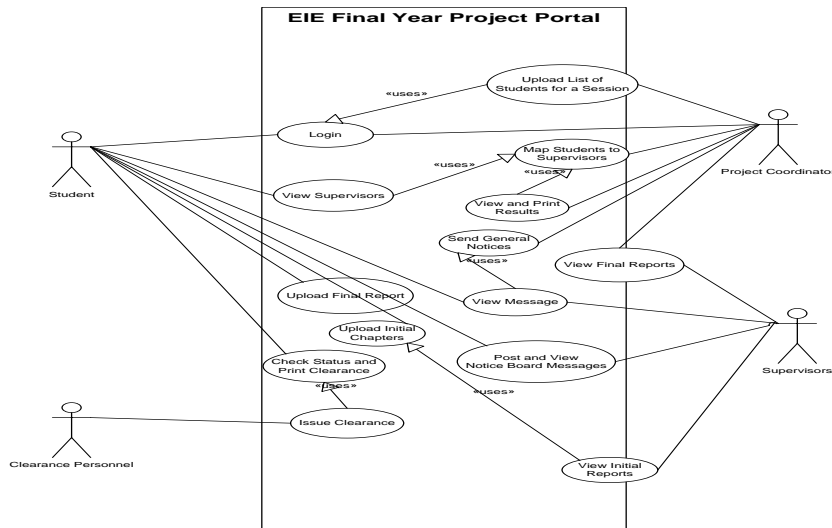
EIE Final Year Project Portal

Upload List of Students for a Session

«uses»

Login

Student

Project Coordinato

«uses»

Map Students to Supervisors

«uses»

View Supervisors

View and Print Results

Send General Notices

«uses»

View Final Reports

Upload Final Report

View Message

Upload Initial Chapters

Check Status and Print Clearance

Post and View Notice Board Messages

Supervisors

«uses»

«uses»

Issue Clearance

Clearance Personnel

View Initial Reports